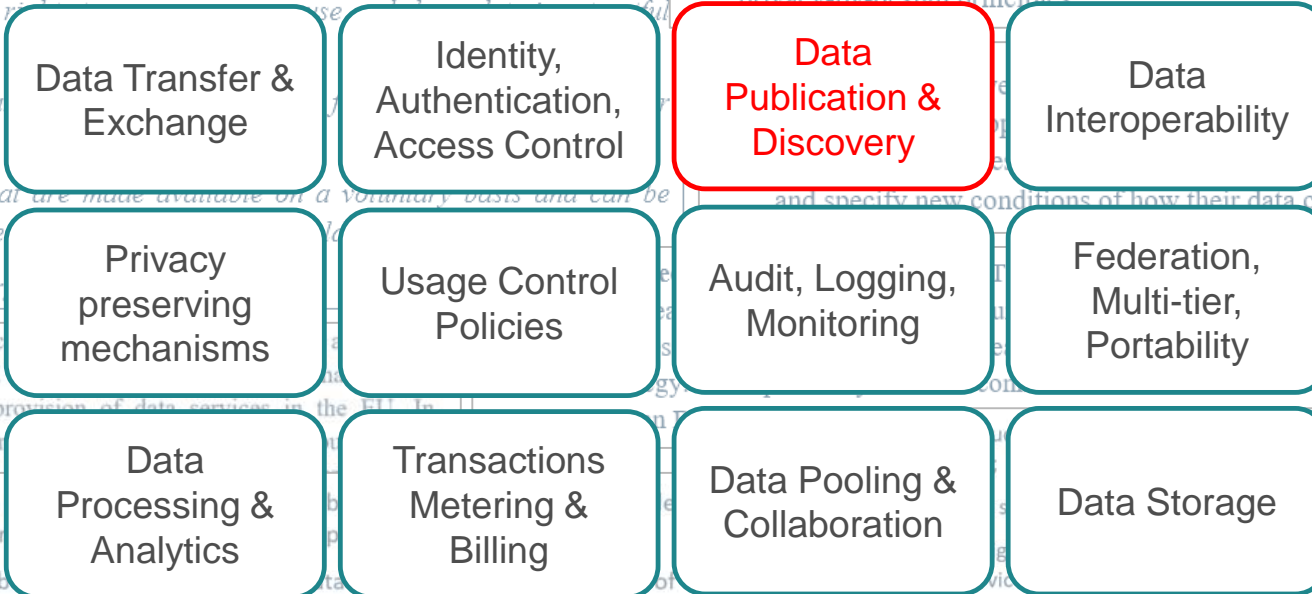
Data Transfer & Exchange

Identity, Authentication, Access Control

Data Publication & Discovery

Data Interoperability

Privacy preserving mechanisms

Usage Control Policies

Audit, Logging, Monitoring

Federation, Multi-tier, Portability

Data Processing & Analytics

Transactions Metering & Billing

Data Pooling & Collaboration

Data Storage